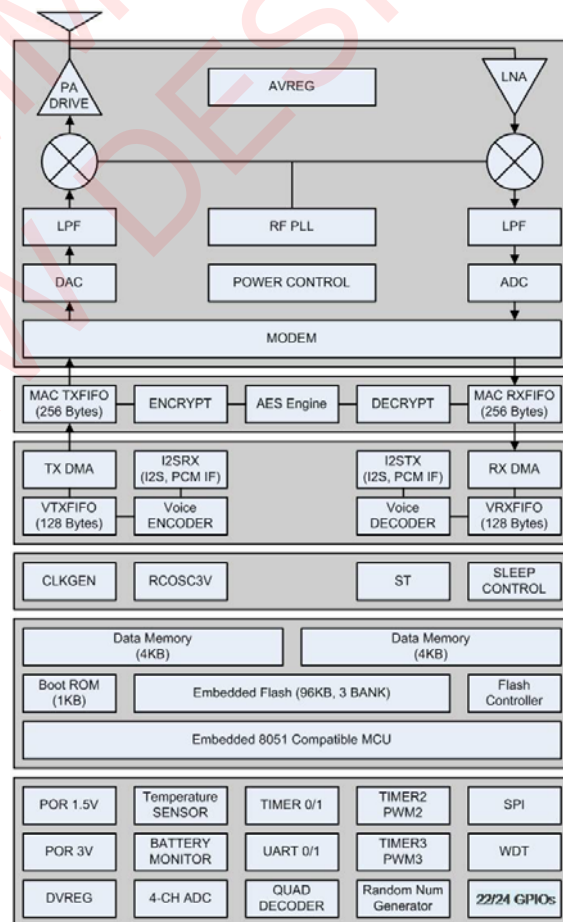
PA DRIVE

AVREG

LNA

LPF

RF PLL

LPF

DAC

POWER CONTROL

ADC

MODEM

MAC TXFIFO (256 Bytes)

ENCRYPT

AES Engine

DECRYPT

MAC RXFIFO (256 Bytes)

TX DMA

I2SRX (I2S, PCM IF)

I2STX (I2S, PCM IF)

RX DMA

VTXFIFO (128 Bytes)

Voice ENCODER

Voice DECODER

VRXFIFO (128 Bytes)

CLKGEN

RCOSC3V

ST

SLEEP CONTROL

Data Memory (4KB)

Data Memory (4KB)

Boot ROM (1KB)

Embedded Flash (96KB, 3 BANK)

Flash Controller

Embedded 8051 Compatible MCU

POR 1.5V

Temperature SENSOR

TIMER 0/1

TIMER2 PWM2

SPI

POR 3V

BATTERY MONITOR

UART 0/1

TIMER3 PWM3

WDT

DVREG

4-CH ADC

QUAD DECODER

Random Num Generator

22/24 GPIOs